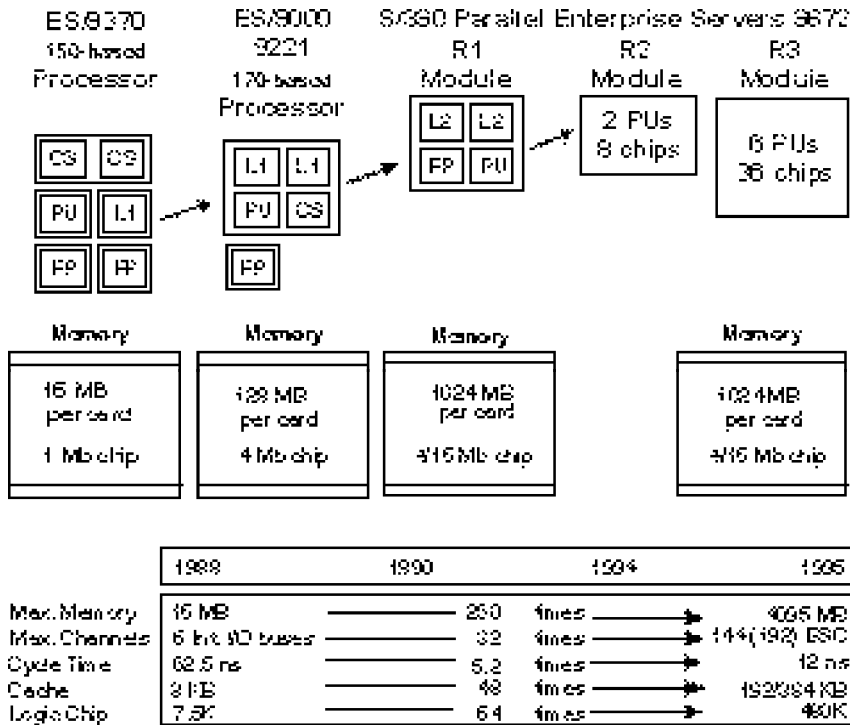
ES/9370
150-based
Processor

ES/9000
9221
170-based
Processor

S/390 Parallel Enterprise Servers 9672

R1
Module

R2
Module

R3
Module

CS CS
PU L1
FP FP

L1 L1
PU CS
FP

L2 L2
FP PU

2 PUs
8 chips

6 PUs
36 chips

Memory
16 MB
per card
1 Mb chip

Memory
128 MB
per card
4 Mb chip

Memory
1024 MB
per card
4/16 Mb chip

Memory
1024 MB
per card
4/16 Mb chip

| | 1989 | 1990 | 1994 | 1995 |
|---|---|---|---|---|
| Max. Memory | 16 MB | 256 | times | 4096 MB |
| Max. Channels | 6 bit I/O buses | 32 | times | 144(192) ESC |
| Cycle Time | 62.5 ns | 5.2 | times | 12 ns |
| Cache | 8 KB | 48 | times | 192/384 KB |
| Logic Chip | 7.5K | 64 | times | 480K |